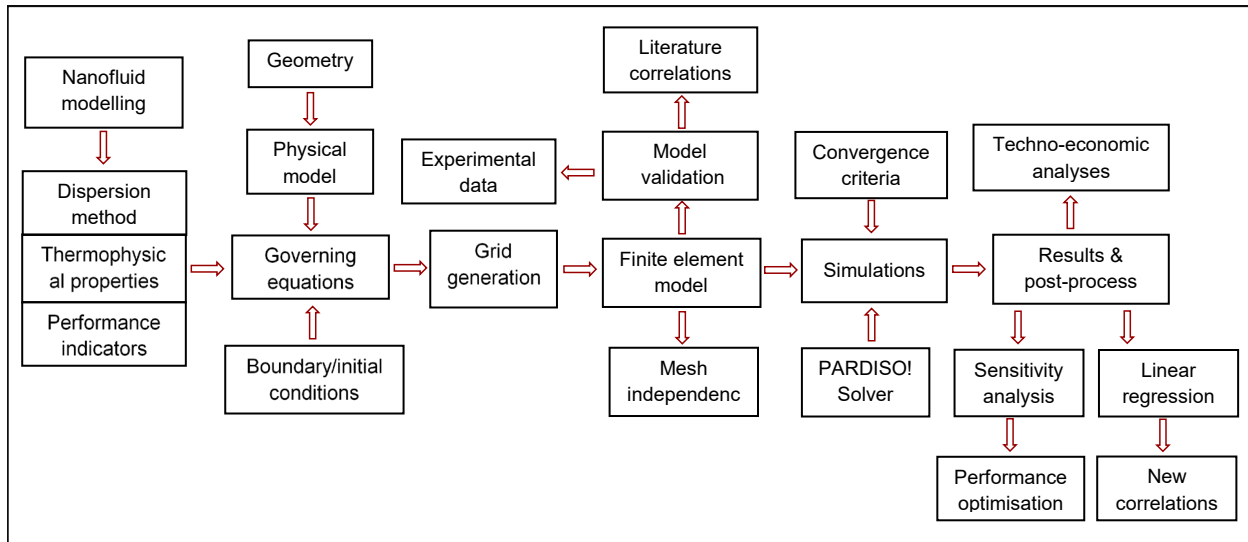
Nanofluid modelling

Dispersion method

Thermophysical properties

Performance indicators

Geometry

Physical model

Governing equations

Boundary/initial conditions

Grid generation

Experimental data

Literature correlations

Model validation

Finite element model

Mesh independenc

Convergence criteria

Simulations

PARDISO! Solver

Techno-economic analyses

Results & post-process

Sensitivity analysis

Linear regression

Performance optimisation

New correlations